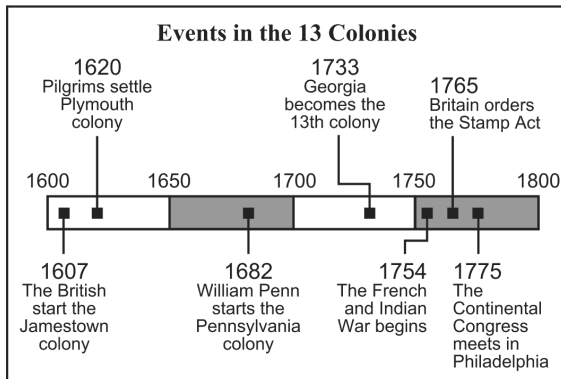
Events in the 13 Colonies

1620
Pilgrims settle Plymouth colony

1733
Georgia becomes the 13th colony

1765
Britain orders the Stamp Act

1600 1650 1700 1750 1800

1607
The British start the Jamestown colony

1682
William Penn starts the Pennsylvania colony

1754
The French and Indian War begins

1775
The Continental Congress meets in Philadelphia